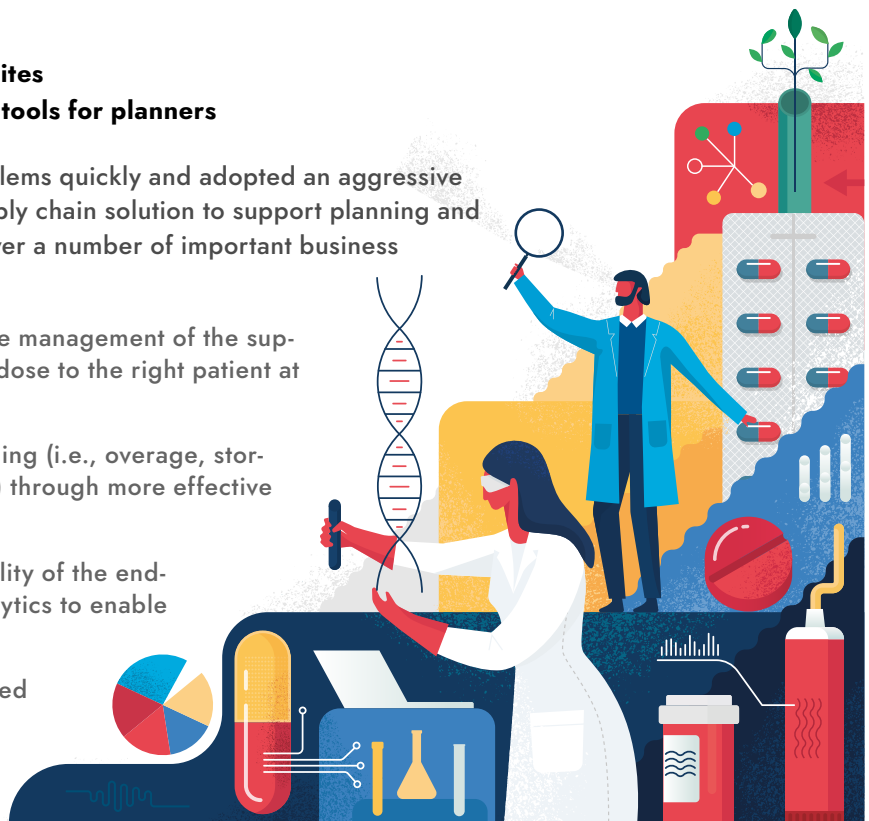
ites
tools for planners

lems quickly and adopted an aggressive
ply chain solution to support planning and
ver a number of important business

e management of the sup-
dose to the right patient at

ing (i.e., overage, stor-
through more effective

lity of the end-
ytics to enable

ed